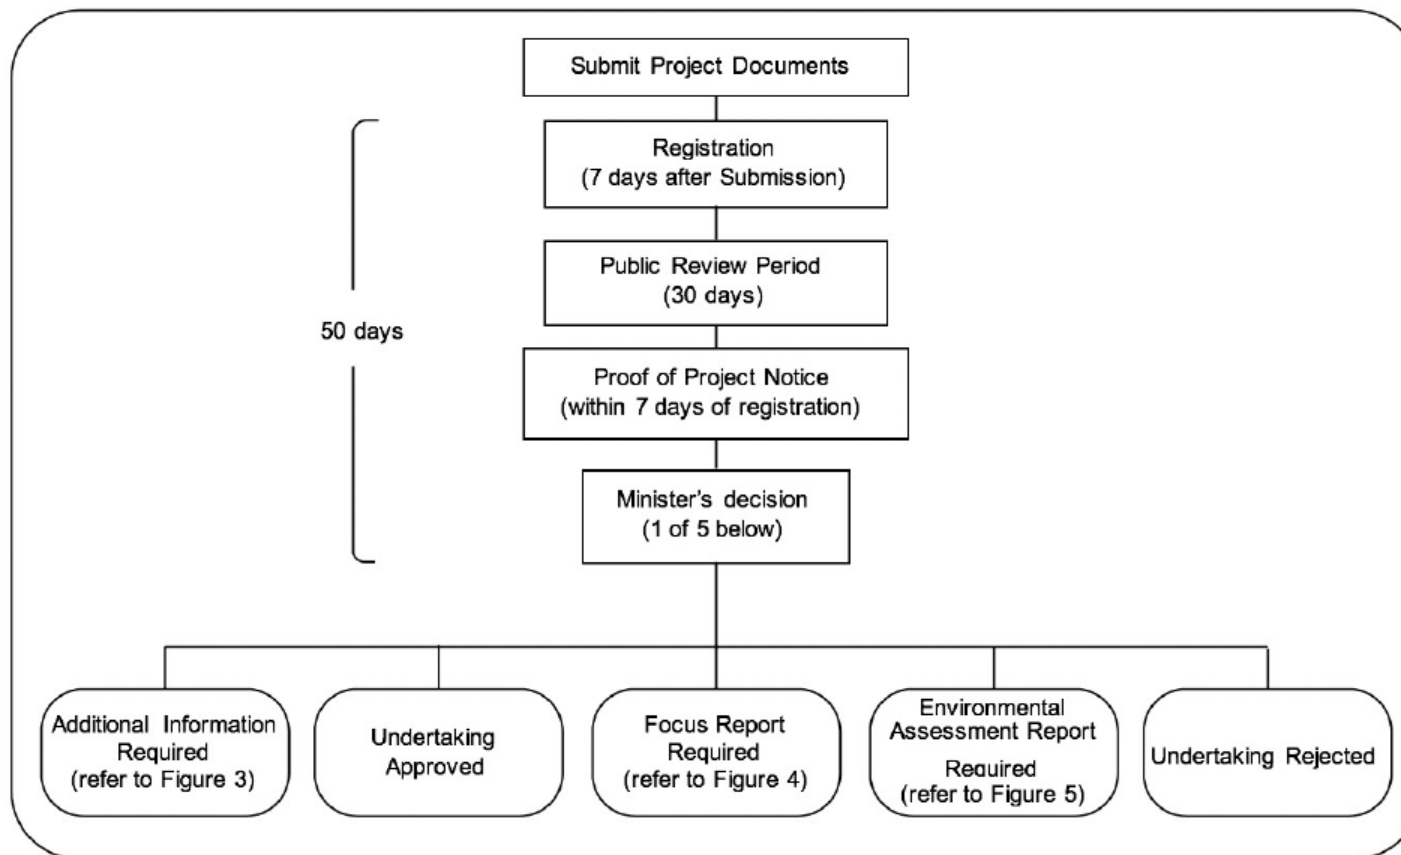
Submit Project Documents

50 days

Registration
(7 days after Submission)

Public Review Period
(30 days)

Proof of Project Notice
(within 7 days of registration)

Minister's decision
(1 of 5 below)

Additional Information Required
(refer to Figure 3)

Undertaking Approved

Focus Report Required
(refer to Figure 4)

Environmental Assessment Report Required
(refer to Figure 5)

Undertaking Rejected